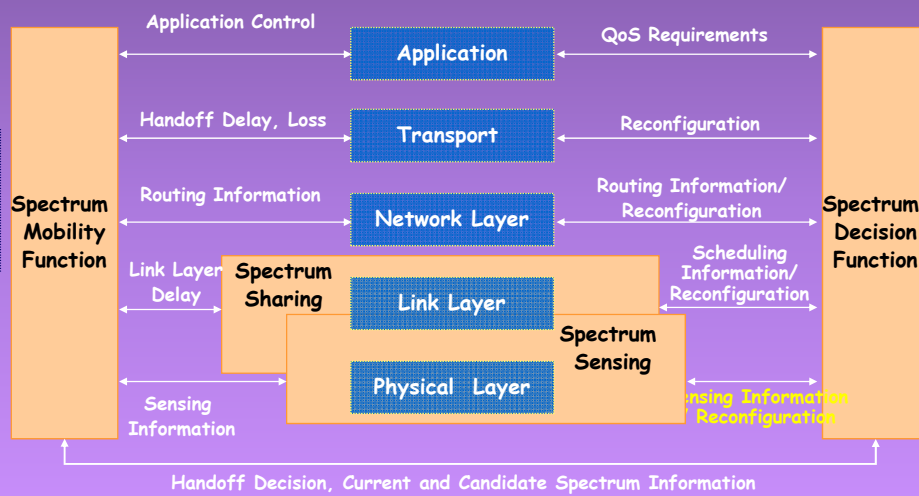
Application Control

Application

QoS Requirements

Handoff Delay, Loss

Transport

Reconfiguration

Routing Information

Network Layer

Routing Information/ Reconfiguration

Spectrum Mobility Function

Link Layer Delay

Spectrum Sharing

Link Layer

Scheduling Information/ Reconfiguration

Spectrum Decision Function

Spectrum Sensing

Physical Layer

Sensing Information

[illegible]ensing Information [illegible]/ Reconfiguration

Handoff Decision, Current and Candidate Spectrum Information